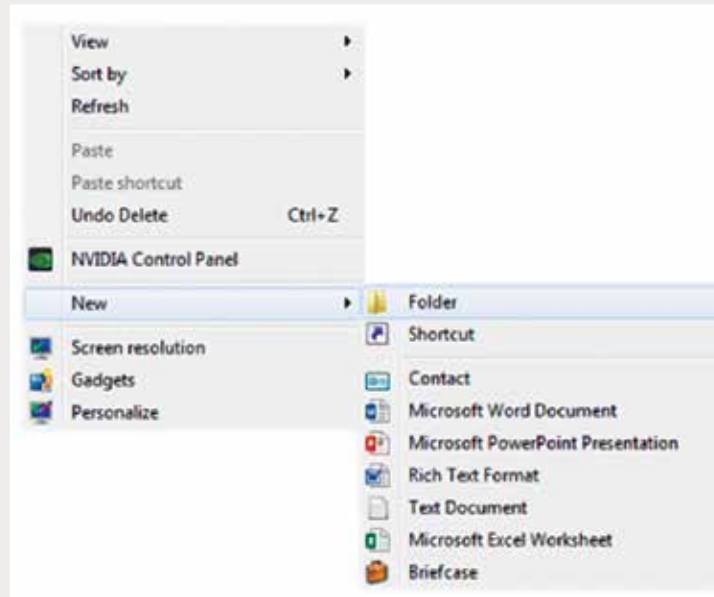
View
Sort by
Refresh
Paste
Paste shortcut
Undo Delete Ctrl+Z
NVIDIA Control Panel
New
Screen resolution
Gadgets
Personalize

Folder
Shortcut
Contact
Microsoft Word Document
Microsoft PowerPoint Presentation
Rich Text Format
Text Document
Microsoft Excel Worksheet
Briefcase